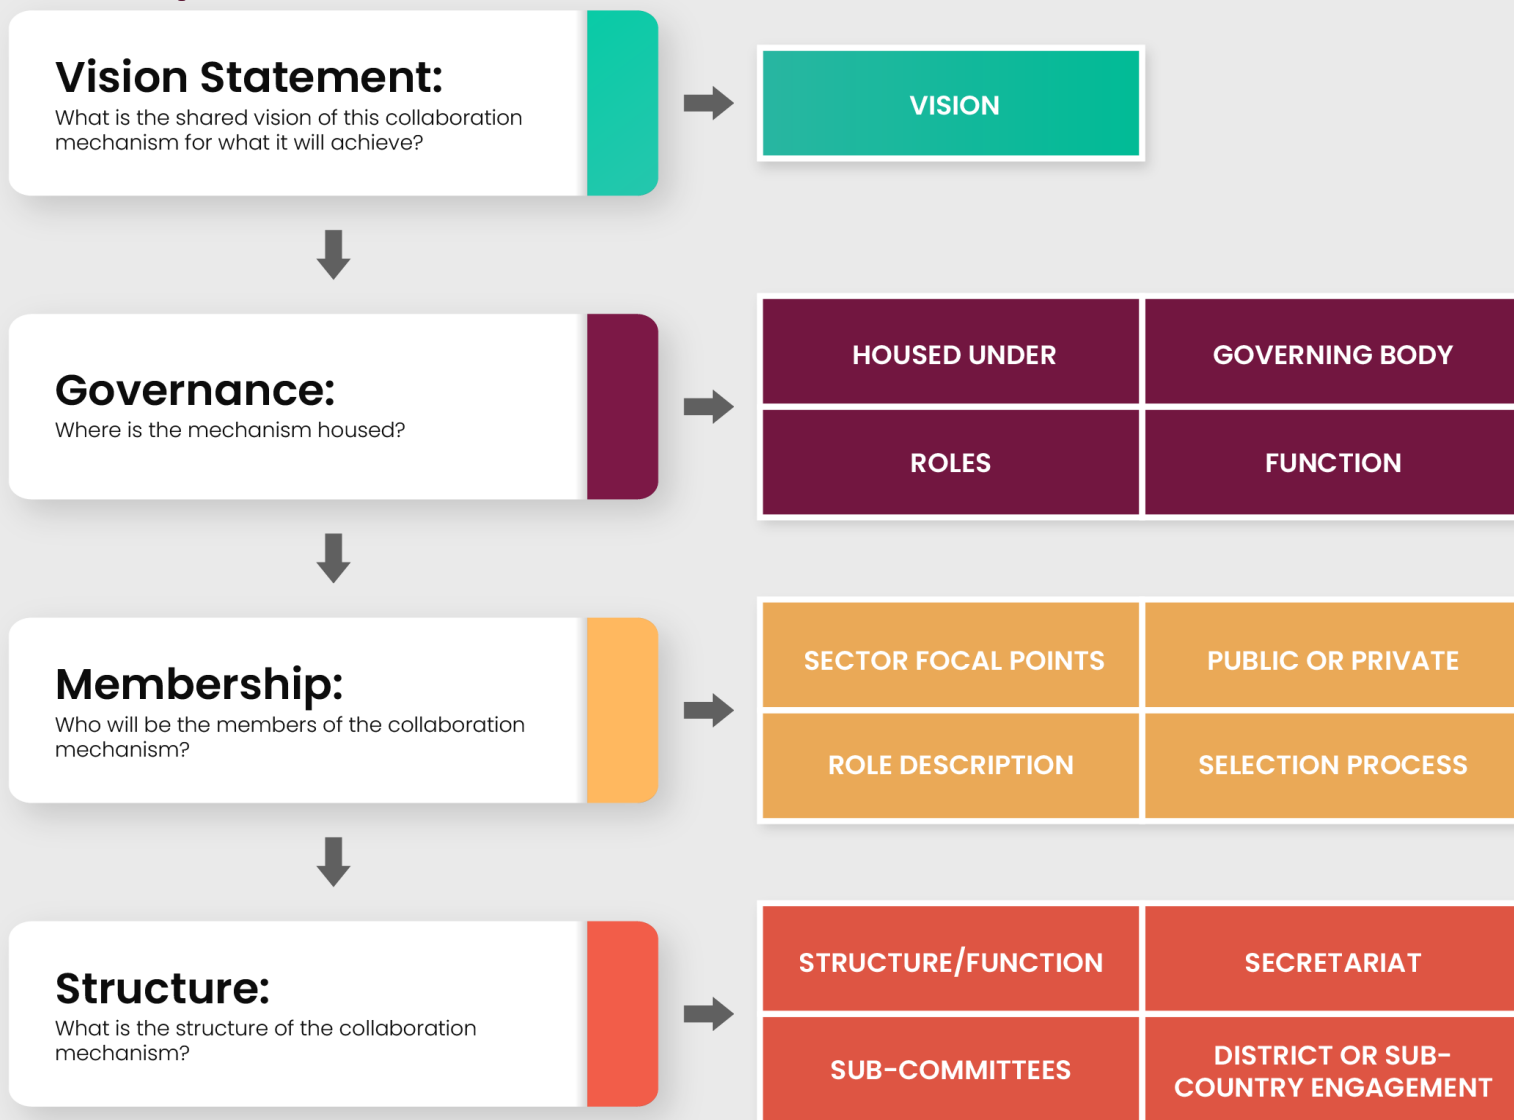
Vision Statement:
What is the shared vision of this collaboration mechanism for what it will achieve?

VISION

Governance:
Where is the mechanism housed?

| HOUSED UNDER | GOVERNING BODY |
|---|---|
| ROLES | FUNCTION |

Membership:
Who will be the members of the collaboration mechanism?

| SECTOR FOCAL POINTS | PUBLIC OR PRIVATE |
|---|---|
| ROLE DESCRIPTION | SELECTION PROCESS |

Structure:
What is the structure of the collaboration mechanism?

| STRUCTURE/FUNCTION | SECRETARIAT |
|---|---|
| SUB-COMMITTEES | DISTRICT OR SUB-COUNTRY ENGAGEMENT |